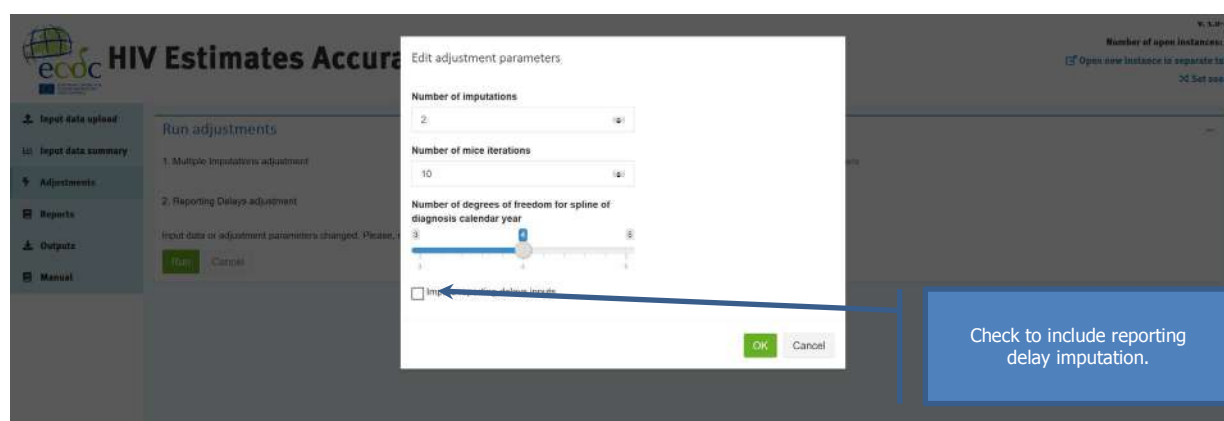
ecdc HIV Estimates Accura

v. 1.2

Number of open instances:

Open new instance in separate ta

Set son

Input data upload

Input data summary

Adjustments

Reports

Outputs

Manual

Run adjustments

1. Multiple Imputations adjustment

2. Reporting Delays adjustment

Input data or adjustment parameters changed. Please, r

Run

Cancel

Edit adjustment parameters

Number of imputations

2

Number of mice iterations

10

Number of degrees of freedom for spline of diagnosis calendar year

3

4

5

3

4

5

Imp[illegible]

OK

Cancel

Check to include reporting delay imputation.